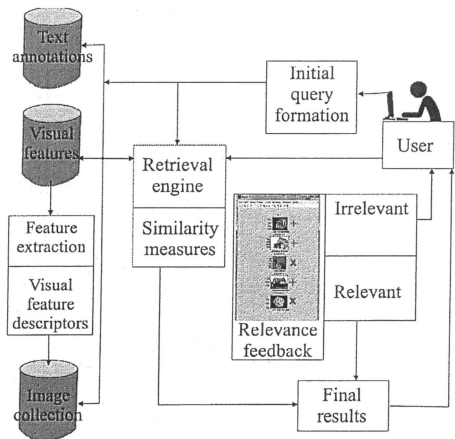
Text annotations

Visual features

Feature extraction

Visual feature descriptors

Image collection

Initial query formation

User

Retrieval engine

Similarity measures

Irrelevant

Relevant

Relevance feedback

Final results